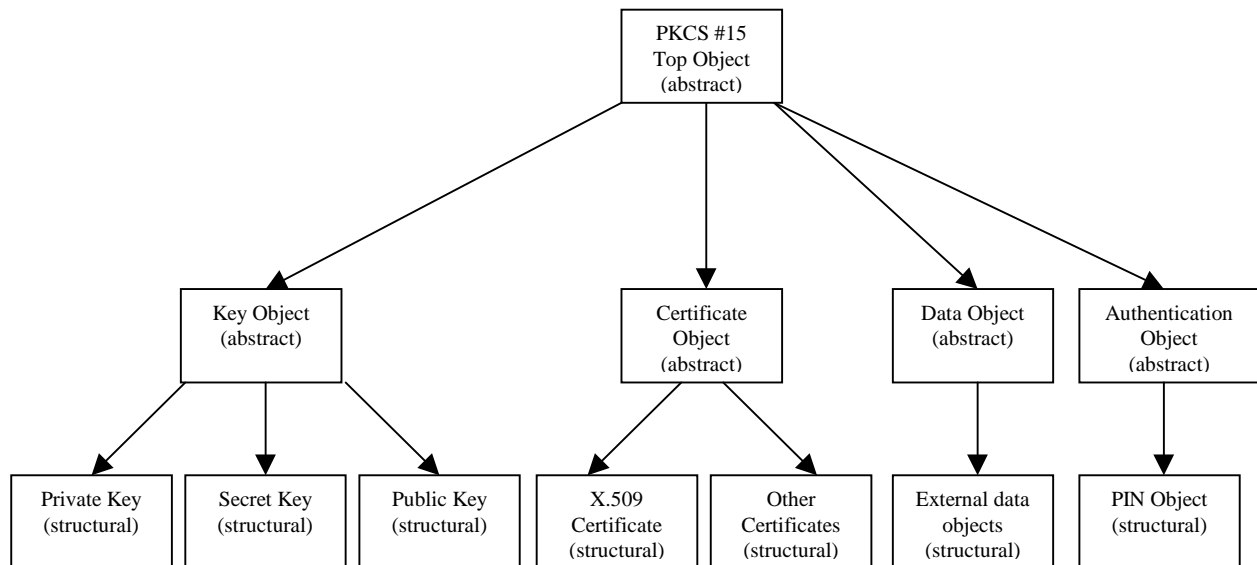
PKCS #15
Top Object
(abstract)

Key Object
(abstract)

Certificate
Object
(abstract)

Data Object
(abstract)

Authentication
Object
(abstract)

Private Key
(structural)

Secret Key
(structural)

Public Key
(structural)

X.509
Certificate
(structural)

Other
Certificates
(structural)

External data
objects
(structural)

PIN Object
(structural)